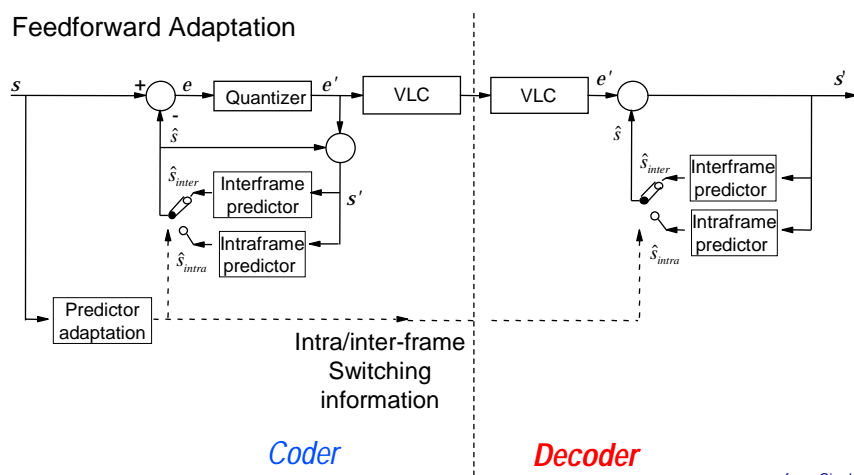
Feedforward Adaptation

$s$

+

$e$

Quantizer

$e'$

VLC

VLC

$e'$

$s'$

-

$\hat{s}$

$\hat{s}$

$\hat{s}_{inter}$

Interframe predictor

$s'$

$\hat{s}_{intra}$

Intraframe predictor

$\hat{s}_{inter}$

Interframe predictor

Intraframe predictor

$\hat{s}_{intra}$

Predictor adaptation

Intra/inter-frame Switching information

Coder

Decoder

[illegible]